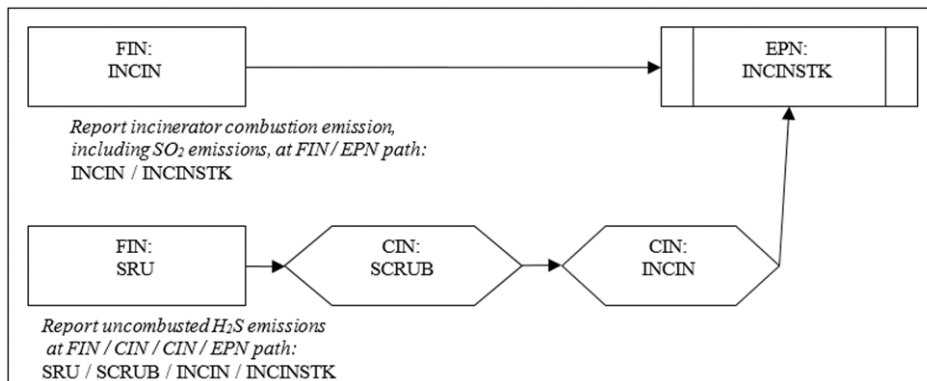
FIN:
INCIN

EPN:
INCINSTK

Report incinerator combustion emission, including $SO_2$ emissions, at FIN / EPN path:
INCIN / INCINSTK

FIN:
SRU

CIN:
SCRUB

CIN:
INCIN

Report uncombusted $H_2S$ emissions at FIN / CIN / CIN / EPN path:
SRU / SCRUB / INCIN / INCINSTK